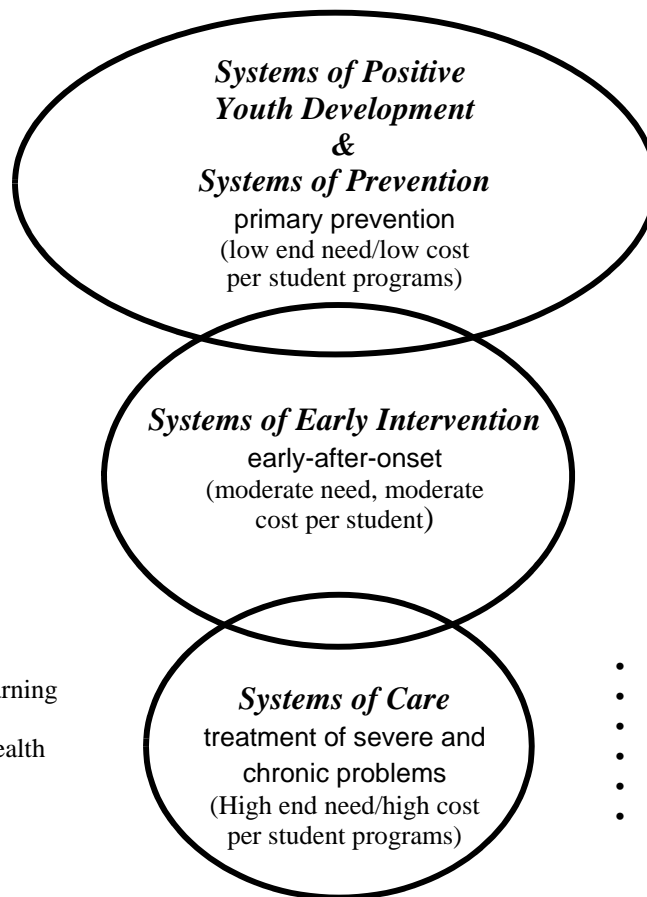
Systems of Positive Youth Development & Systems of Prevention
primary prevention
(low end need/low cost per student programs)

Systems of Early Intervention
early-after-onset
(moderate need, moderate cost per student)

rning

ealth

Systems of Care
treatment of severe and chronic problems
(High end need/high cost per student programs)